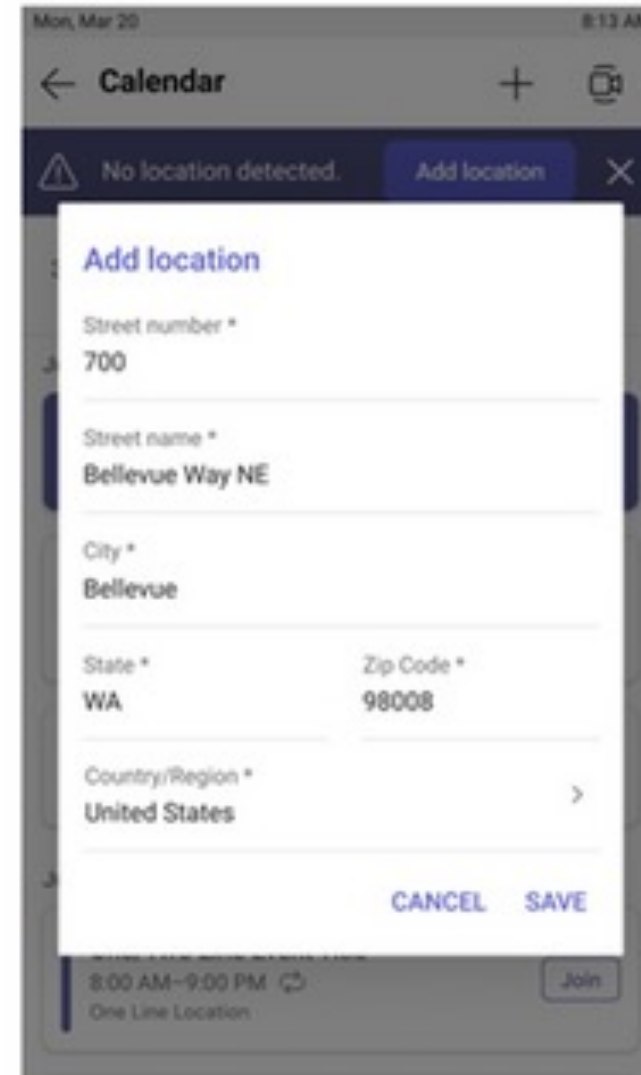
Mon, Mar 20

8:13 AM

Calendar

No location detected.

Add location

Add location

Street number *
700

Street name *
Bellevue Way NE

City *
Bellevue

State *
WA

Zip Code *
98008

Country/Region *
United States

CANCEL

SAVE

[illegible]

8:00 AM–9:00 PM

One Line Location

Join